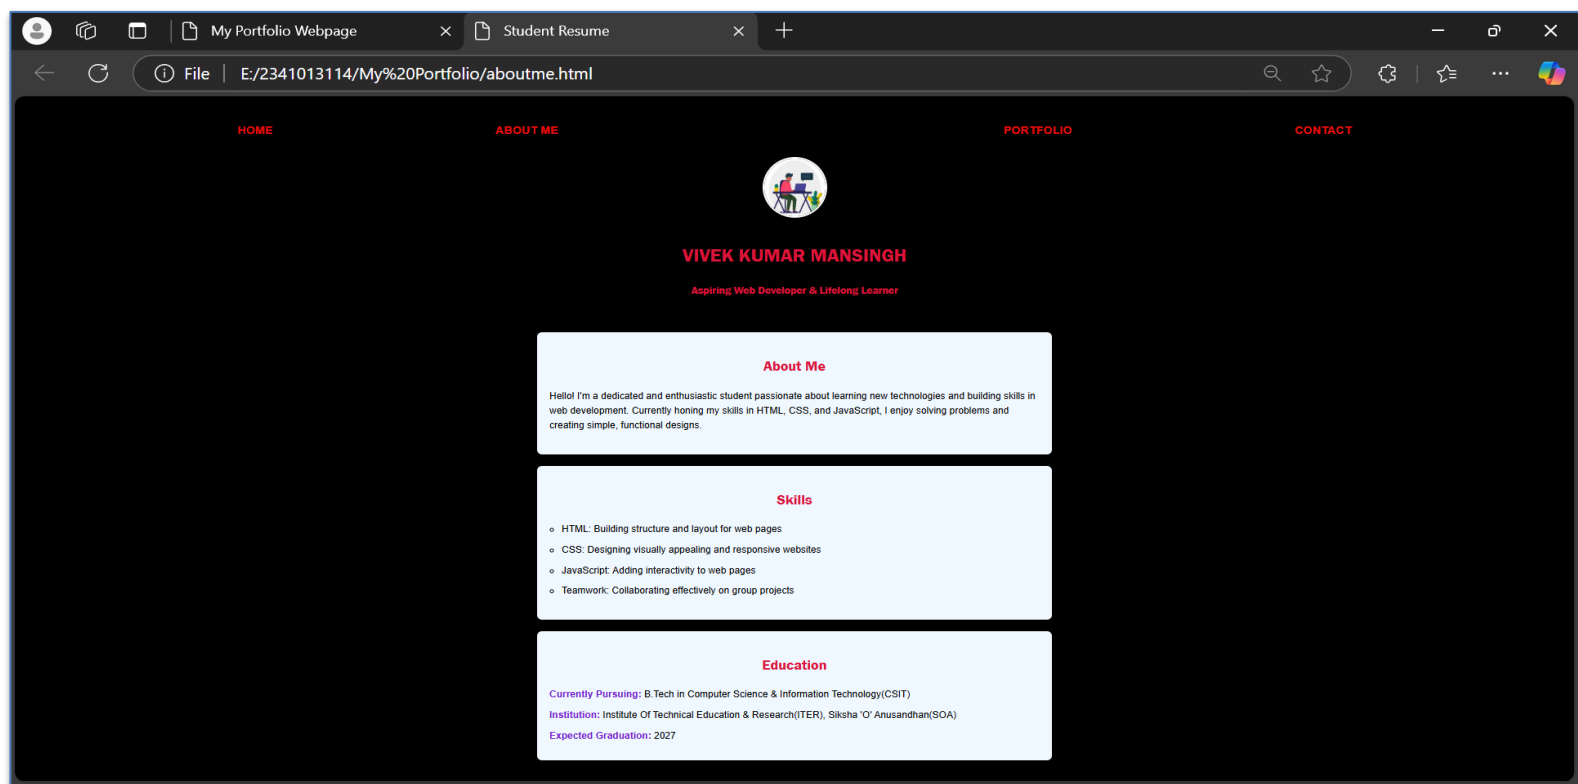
My Portfolio Webpage

Student Resume

File | E:/2341013114/My%20Portfolio/aboutme.html

HOME ABOUT ME PORTFOLIO CONTACT

VIVEK KUMAR MANSINGH

Aspiring Web Developer & Lifelong Learner

About Me

Hello! I'm a dedicated and enthusiastic student passionate about learning new technologies and building skills in web development. Currently honing my skills in HTML, CSS, and JavaScript, I enjoy solving problems and creating simple, functional designs.

Skills

- HTML: Building structure and layout for web pages
- CSS: Designing visually appealing and responsive websites
- JavaScript: Adding interactivity to web pages
- Teamwork: Collaborating effectively on group projects

Education

Currently Pursuing: B.Tech in Computer Science & Information Technology(CSIT)

Institution: Institute Of Technical Education & Research(ITER), Siksha 'O' Anusandhan(SOA)

Expected Graduation: 2027